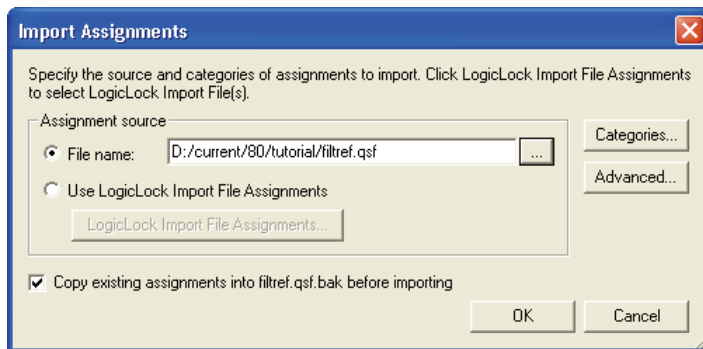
Import Assignments

Specify the source and categories of assignments to import. Click LogicLock Import File Assignments to select LogicLock Import File(s).

Assignment source

File name: D:/current/80/tutorial/filtref.qsf ...

Use LogicLock Import File Assignments

LogicLock Import File Assignments...

Categories...

Advanced...

Copy existing assignments into filtref.qsf.bak before importing

OK

Cancel